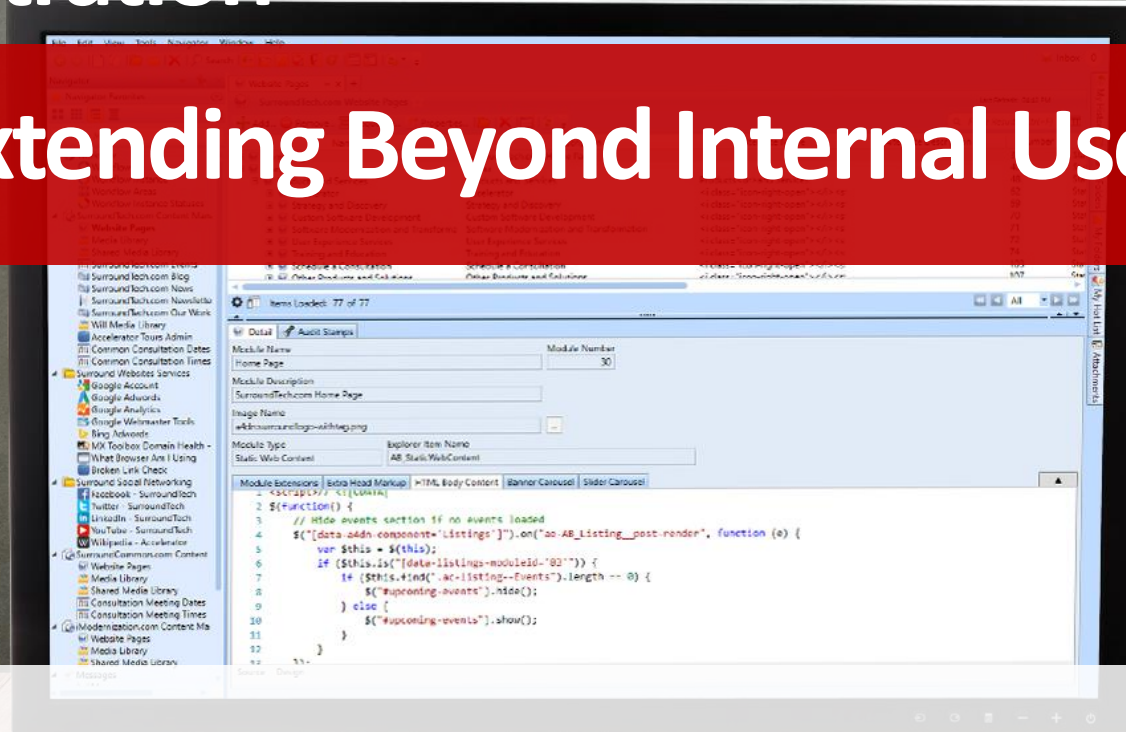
xtending Beyond Internal Use

SurroundTech.com Blog
SurroundTech.com News
SurroundTech.com Newslette
SurroundTech.com Our Work
Will Media Library
Accelerator Tours Admin
Common Consultation Dates
Common Consultation Times
Surround Websites Services
Google Account
Google Adwords
Google Analytics
Google Webmaster Tools
Bing Adwords
MX Toolbox Domain Health -
What Browser Am I Using
Broken Link Check
Surround Social Networking
Facebook - SurroundTech
Twitter - SurroundTech
LinkedIn - SurroundTech
YouTube - SurroundTech
Wikipedia - Accelerator
SurroundCommons.com Content
Website Pages
Media Library
Shared Media Library
Consultation Meeting Dates
Consultation Meeting Times
iModernization.com Content Ma
Website Pages
Media Library
Shared Media Library

Items Loaded: 77 of 77

All

Detail | Audit Stamps

Module Name
Home Page
Module Number
30
Module Description
SurroundTech.com Home Page
Image Name
a4dnsurroundlogo-withtag.png
Module Type
Static Web Content
Explorer Item Name
AB_Static.WebContent

Module Extensions | Extra Head Markup | HTML Body Content | Banner Carousel | Slider Carousel

```
2  $(function() {
3      // Hide events section if no events loaded
4      $("[data-a4dn-component='Listings']").on("ac-AB_Listing__post-render", function (e) {
5          var $this = $(this);
6          if ($this.is("[data-listings-moduleid='82']")) {
7              if ($this.find(".ac-listing--Events").length == 0) {
8                  $("#upcoming-events").hide();
9              } else {
10                 $("#upcoming-events").show();
11             }
12         }
```

My Hot List
Attachments